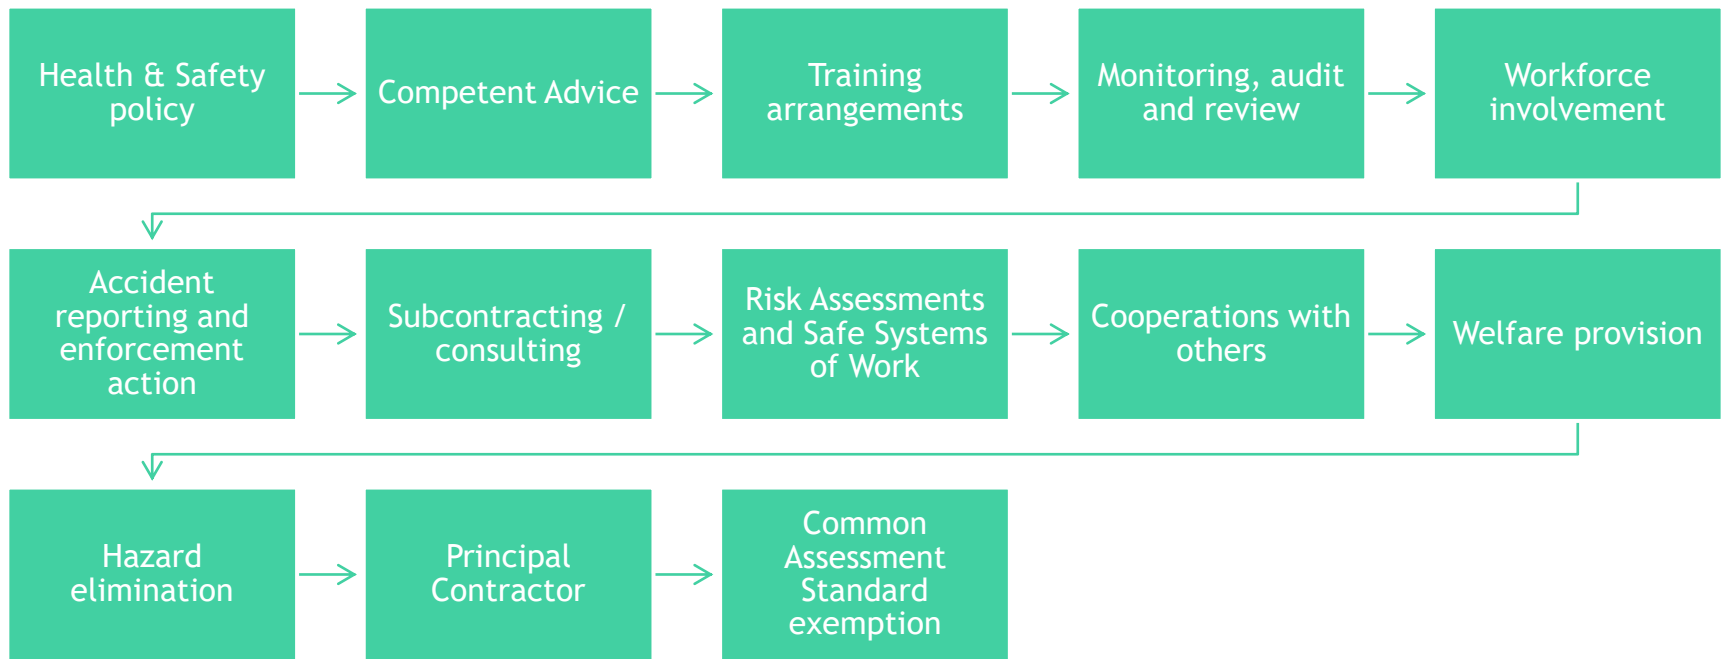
Health & Safety policy

Competent Advice

Training arrangements

Monitoring, audit and review

Workforce involvement

Accident reporting and enforcement action

Subcontracting / consulting

Risk Assessments and Safe Systems of Work

Cooperations with others

Welfare provision

Hazard elimination

Principal Contractor

Common Assessment Standard exemption